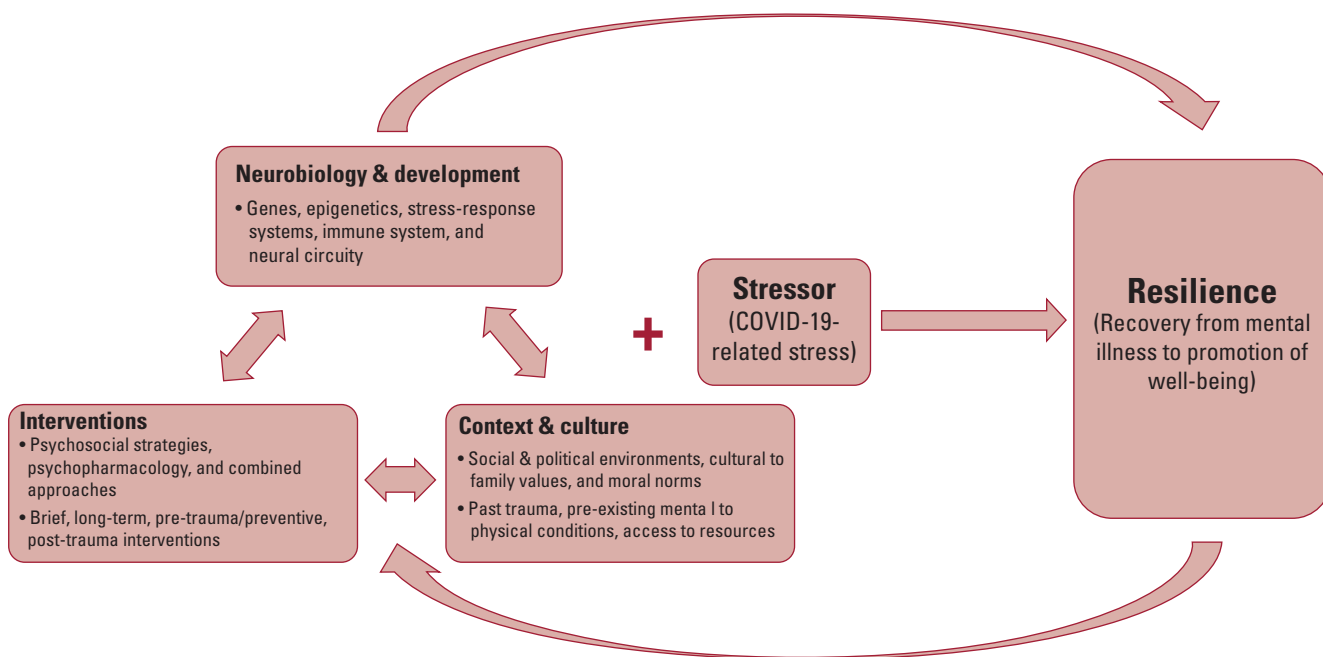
**Neurobiology & development**
• Genes, epigenetics, stress-response systems, immune system, and neural circuity

**Stressor**
(COVID-19-related stress)

**Resilience**
(Recovery from mental illness to promotion of well-being)

**Interventions**
• Psychosocial strategies, psychopharmacology, and combined approaches
• Brief, long-term, pre-trauma/preventive, post-trauma interventions

**Context & culture**
• Social & political environments, cultural to family values, and moral norms
• Past trauma, pre-existing menta l to physical conditions, access to resources